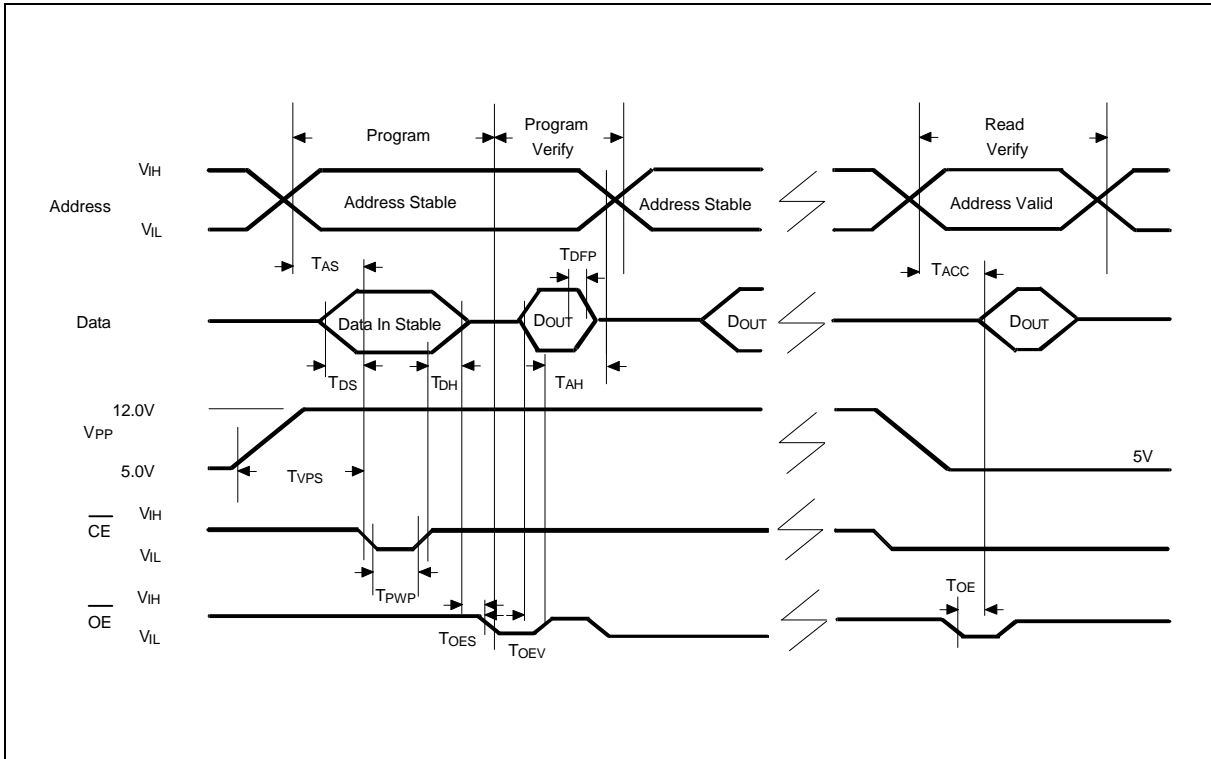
Program

Program Verify

Read Verify

$V_{IH}$

Address

$V_{IL}$

Address Stable

Address Stable

Address Valid

$T_{AS}$

$T_{DFP}$

$T_{ACC}$

Data

Data In Stable

$D_{OUT}$

$D_{OUT}$

$D_{OUT}$

$T_{DS}$

$T_{DH}$

$T_{AH}$

12.0V

$V_{PP}$

5.0V

$T_{VPS}$

5V

$\overline{CE}$

$V_{IH}$

$V_{IL}$

$T_{PWP}$

$\overline{OE}$

$V_{IH}$

$V_{IL}$

$T_{OES}$

$T_{OEV}$

$T_{OE}$